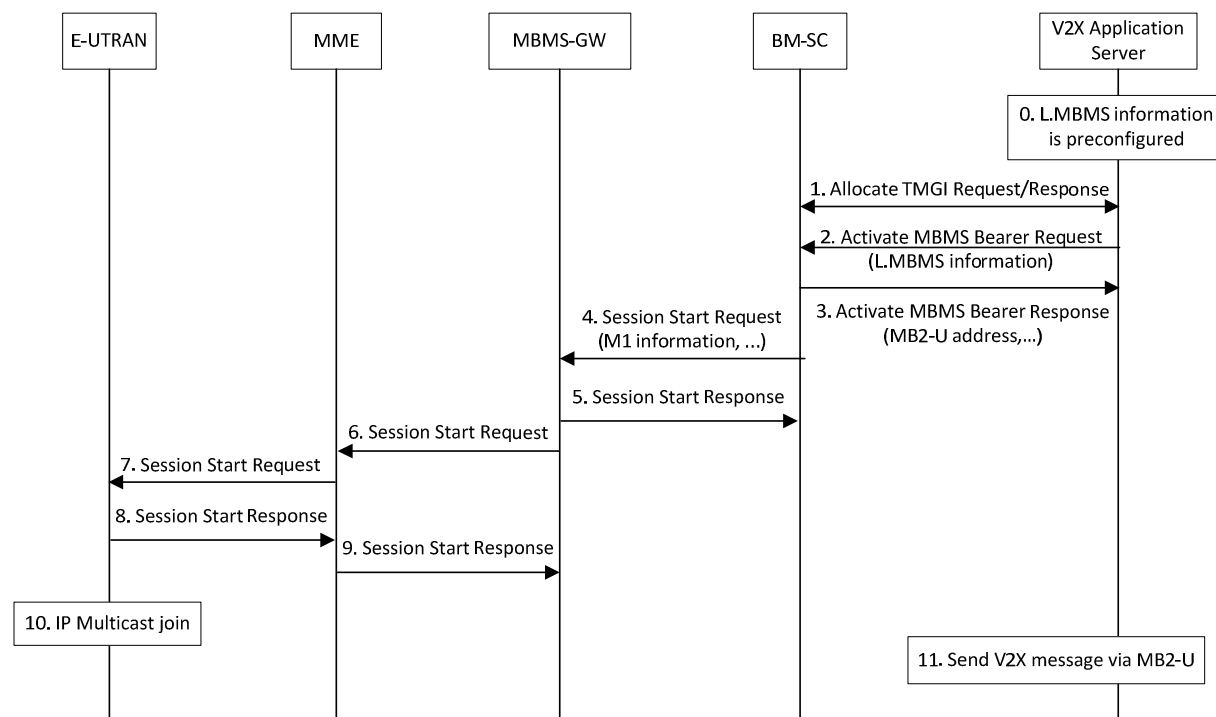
E-UTRAN

MME

MBMS-GW

BM-SC

V2X Application Server

0. L.MBMS information is preconfigured

1. Allocate TMGI Request/Response

2. Activate MBMS Bearer Request (L.MBMS information)

3. Activate MBMS Bearer Response (MB2-U address,...)

4. Session Start Request (M1 information, ...)

5. Session Start Response

6. Session Start Request

7. Session Start Request

8. Session Start Response

9. Session Start Response

10. IP Multicast join

11. Send V2X message via MB2-U